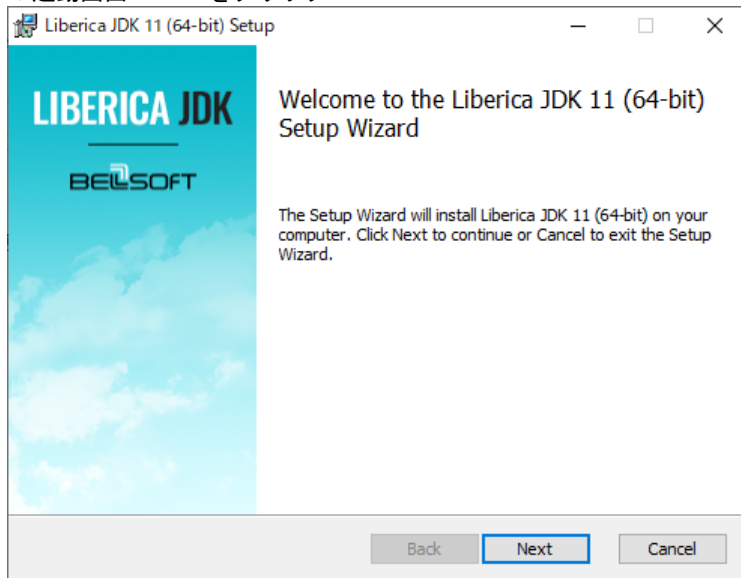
Liberica JDK 11 (64-bit) Setup

LIBERICA JDK

BELLSOFT

Welcome to the Liberica JDK 11 (64-bit) Setup Wizard

The Setup Wizard will install Liberica JDK 11 (64-bit) on your computer. Click Next to continue or Cancel to exit the Setup Wizard.

Back Next Cancel